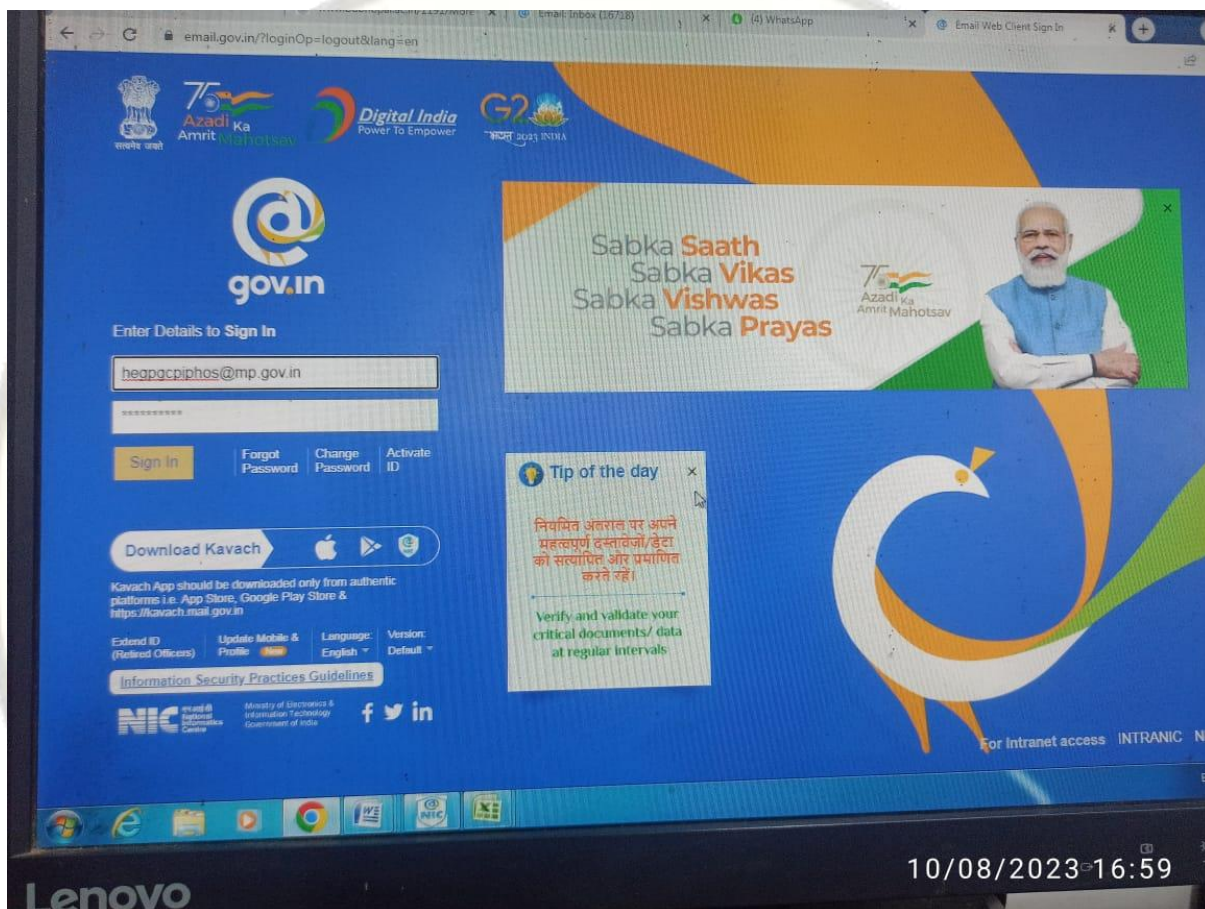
Email: Inbox (16718) × (4) WhatsApp × Email Web Client Sign In ×

email.gov.in/?loginOp=logout&lang=en

सत्यमेव जयते

75 Azadi Ka Amrit Mahotsav

Digital India Power To Empower

G20 भारत 2023 INDIA

gov.in

Enter Details to Sign In

hegpgcpiphos@mp.gov.in

**********

Sign In

Forgot Password

Change Password

Activate ID

Download Kavach

Kavach App should be downloaded only from authentic platforms i.e. App Store, Google Play Store & https://kavach.mail.gov.in

Extend ID (Retired Officers)

Update Mobile & Profile New

Language: English

Version: Default

Information Security Practices Guidelines

NIC National Informatics Centre

Ministry of Electronics & Information Technology Government of India

Sabka Saath
Sabka Vikas
Sabka Vishwas
Sabka Prayas

75 Azadi Ka Amrit Mahotsav

Tip of the day ×

नियमित अंतराल पर अपने महत्वपूर्ण दस्तावेजों/डेटा को सत्यापित और प्रमाणित करते रहें।

Verify and validate your critical documents/ data at regular intervals

For Intranet access INTRANIC N

10/08/2023 16:59

Lenovo